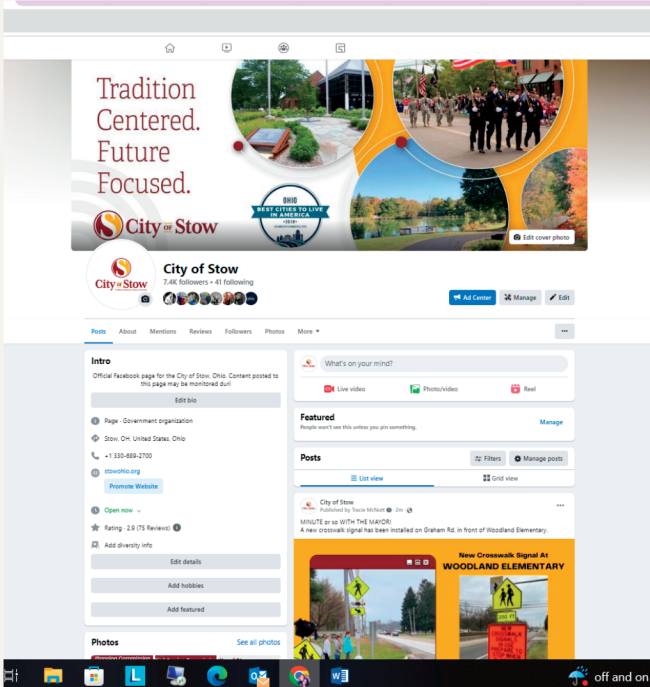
Tradition Centered. Future Focused.

City of Stow

OHIO
BEST CITIES TO LIVE IN AMERICA
2018

Edit cover photo

City of Stow
7.4K followers • 41 following

Ad Center
Manage
Edit

Posts
About
Mentions
Reviews
Followers
Photos
More

Intro
Official Facebook page for the City of Stow, Ohio. Content posted to this page may be monitored duri

Edit bio

Page · Government organization
Stow, OH, United States, Ohio
+1 330-689-2700
stowohio.org
Promote Website
Open now
Rating · 2.9 (75 Reviews)
Add diversity info

Edit details
Add hobbies
Add featured

Photos
See all photos

What's on your mind?
Live video
Photo/video
Reel

Featured
People won't see this unless you pin something.
Manage

Posts
Filters
Manage posts
List view
Grid view

City of Stow
Published by Tracie McNutt · 2m ·

MINUTE or so WITH THE MAYOR!
A new crosswalk signal has been installed on Graham Rd. in front of Woodland Elementary.

New Crosswalk Signal At
WOODLAND ELEMENTARY

off and on